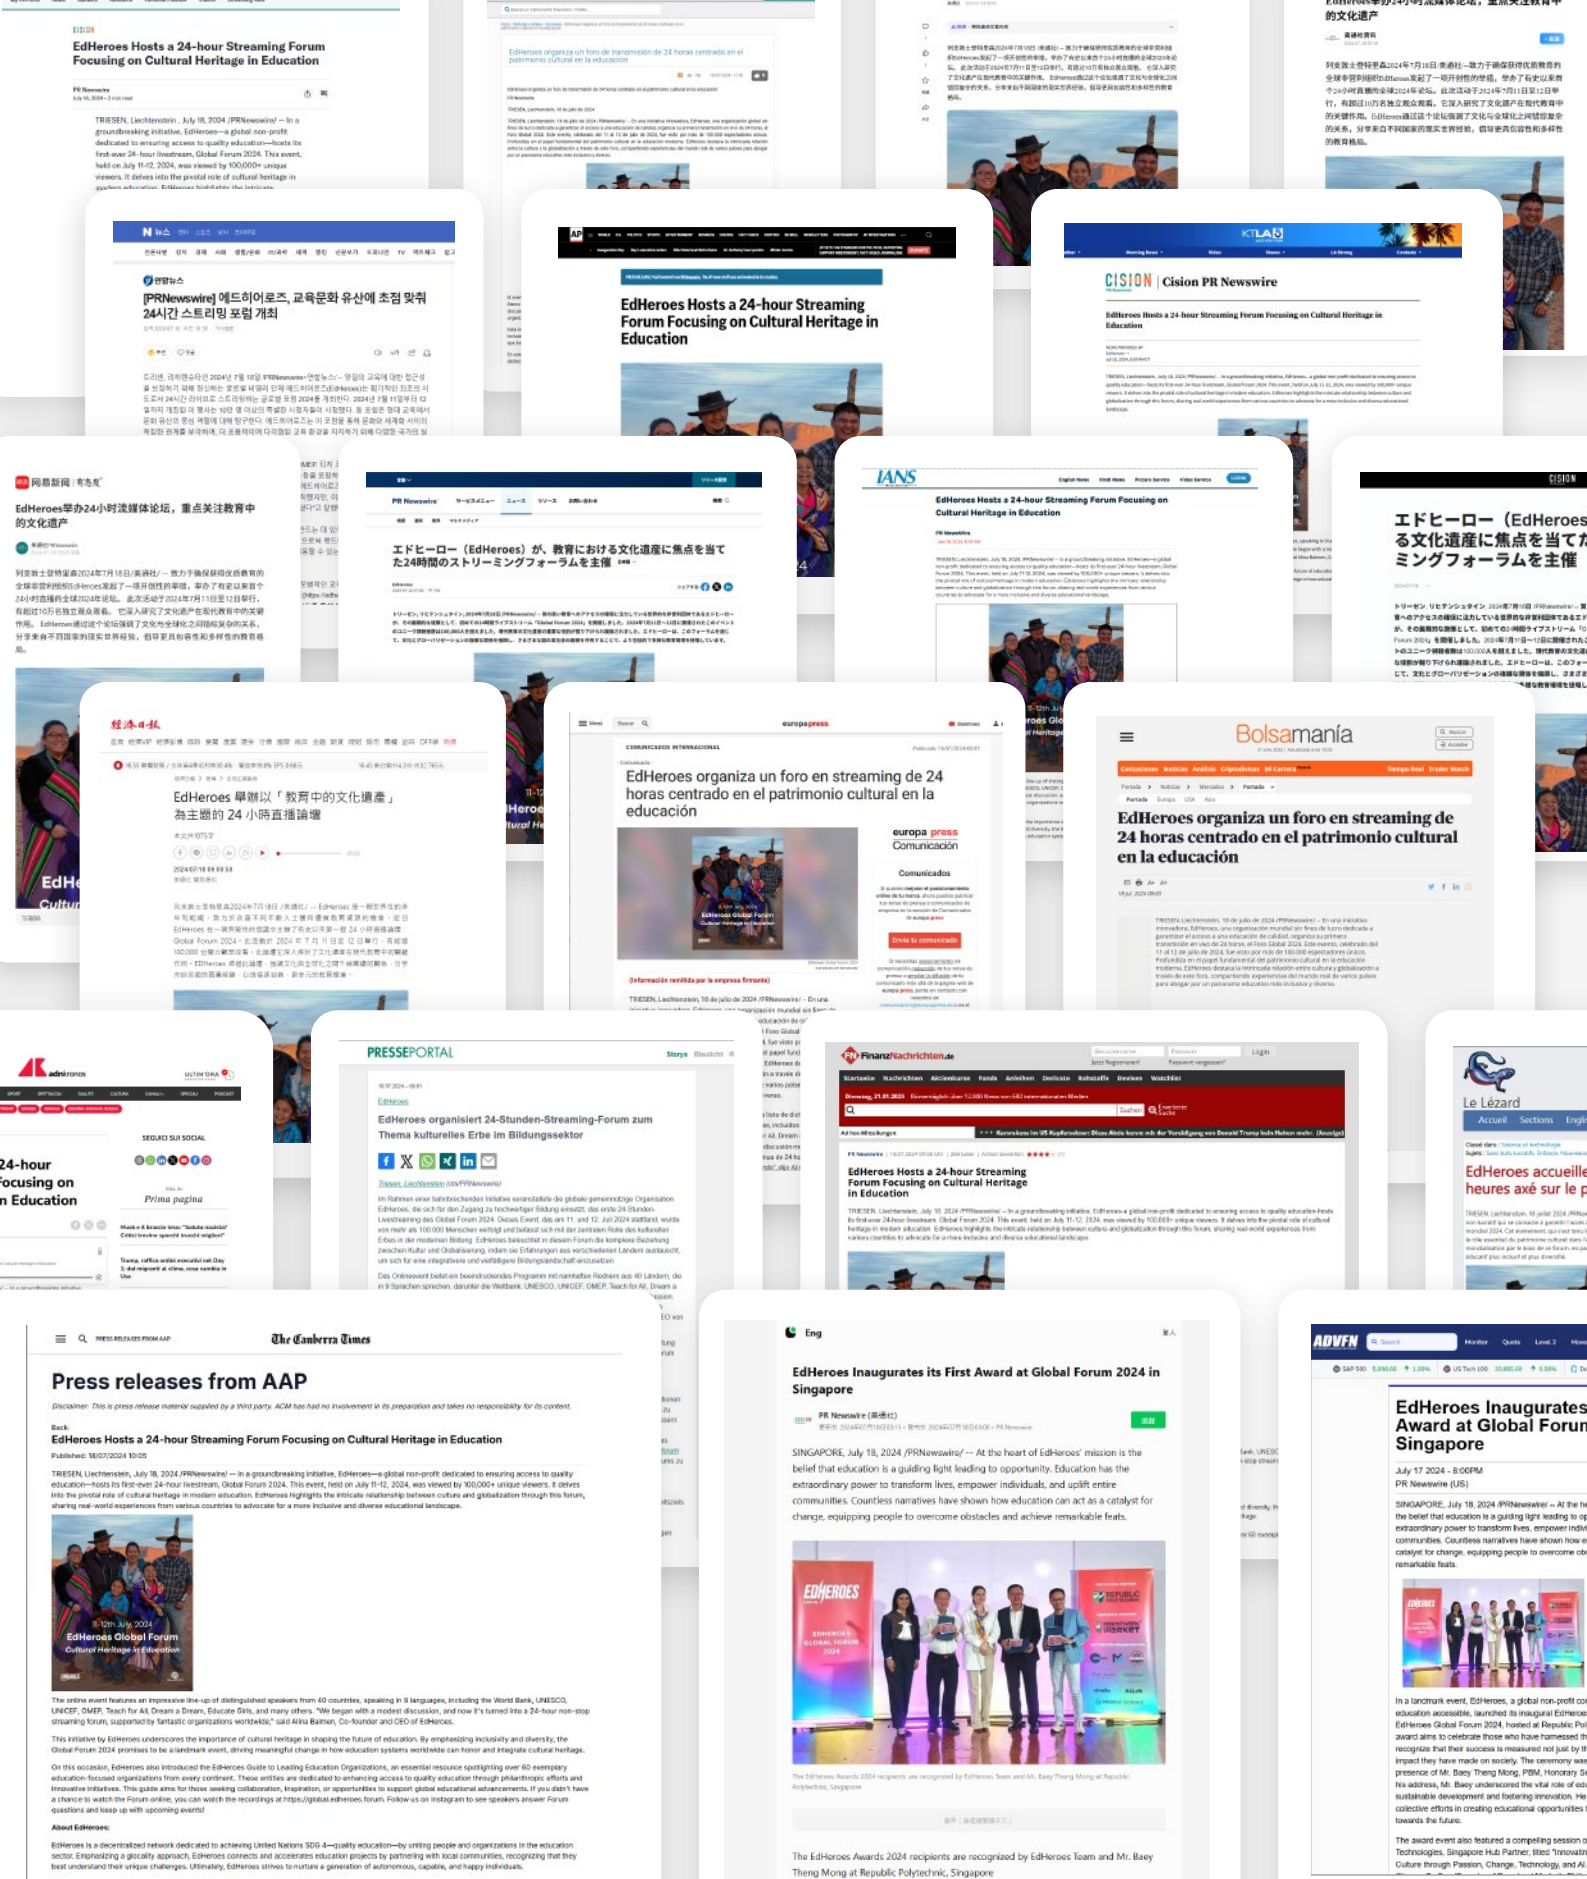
CISION
EdHeroes Hosts a 24-hour Streaming Forum Focusing on Cultural Heritage in Education

TRIESEN, Liechtenstein, July 18, 2024 /PRNewswire/ -- In a groundbreaking initiative, EdHeroes—a global non-profit dedicated to ensuring access to quality education—hosts its first-ever 24-hour livestream, Global Forum 2024. This event, held on July 11-12, 2024, was viewed by 100,000+ unique viewers. It delves into the pivotal role of cultural heritage in modern education.

EdHeroes organiza un foro de transmisión de 24 horas centrado en el patrimonio cultural en la educación

EdHeroes举办24小时流媒体论坛，重点关注教育中的文化遗产

[PRNewswire] 에드히어로즈, 교육문화 유산에 초점 맞춰 24시간 스트리밍 포럼 개최

EdHeroes Hosts a 24-hour Streaming Forum Focusing on Cultural Heritage in Education

KTLA
CISION | Cision PR Newswire
EdHeroes Hosts a 24-hour Streaming Forum Focusing on Cultural Heritage in Education

网易新闻
EdHeroes举办24小时流媒体论坛，重点关注教育中的文化遗产

PR Newswire
エドヒーロー（EdHeroes）が、教育における文化遺産に焦点を当てた24時間のストリーミングフォーラムを主催

IANS
EdHeroes Hosts a 24-hour Streaming Forum Focusing on Cultural Heritage in Education

CISION
エドヒーロー（EdHeroes）が、教育における文化遺産に焦点を当てた24時間のストリーミングフォーラムを主催

經濟日報
EdHeroes 舉辦以「教育中的文化遺產」為主題的 24 小時直播論壇

europapress
EdHeroes organiza un foro en streaming de 24 horas centrado en el patrimonio cultural en la educación
europa press Comunicación

Bolsamanía
EdHeroes organiza un foro en streaming de 24 horas centrado en el patrimonio cultural en la educación

adnkronos
24-hour Focusing on n Education
Prima pagina

PRESSEPORTAL
EdHeroes organisiert 24-Stunden-Streaming-Forum zum Thema kulturelles Erbe im Bildungssektor

FinanzNachrichten.de
EdHeroes Hosts a 24-hour Streaming Forum Focusing on Cultural Heritage in Education

Le Lézard
EdHeroes accueille heures axé sur le p

The Canberra Times
Press releases from AAP
EdHeroes Hosts a 24-hour Streaming Forum Focusing on Cultural Heritage in Education
Published: 18/07/2024 10:05
11-12th July, 2024
EdHeroes Global Forum
Cultural Heritage in Education

EdHeroes Inaugurates its First Award at Global Forum 2024 in Singapore
SINGAPORE, July 18, 2024 /PRNewswire/ -- At the heart of EdHeroes' mission is the belief that education is a guiding light leading to opportunity. Education has the extraordinary power to transform lives, empower individuals, and uplift entire communities. Countless narratives have shown how education can act as a catalyst for change, equipping people to overcome obstacles and achieve remarkable feats.
EDHEROES
The EdHeroes Awards 2024 recipients are recognized by EdHeroes Team and Mr. Baey Theng Mong at Republic Polytechnic, Singapore

ADVFN
EdHeroes Inaugurates Award at Global Forum Singapore
July 17 2024 - 8:00PM
PR Newswire (US)